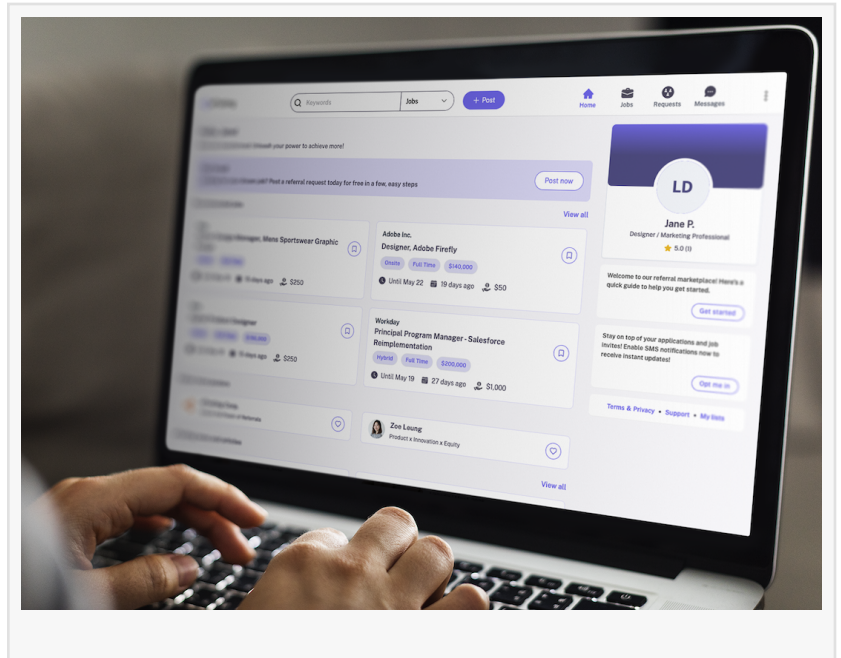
Keywords
Jobs
+ Post
Home
Jobs
Requests
Messages

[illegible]
Unleash your power to achieve more!

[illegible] Post a referral request today for free in a few, easy steps
Post now

View all

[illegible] Design Manager, Mens Sportswear Graphic
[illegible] 15 days ago $250

Adobe Inc.
Designer, Adobe Firefly
Onsite
Full Time
$140,000
Until May 22
19 days ago
$50

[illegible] Product Designer
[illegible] days ago $250

Workday
Principal Program Manager - Salesforce Reimplementation
Hybrid
Full Time
$200,000
Until May 19
27 days ago
$1,000

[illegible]

Zoe Leung
Product x Innovation x Equity

View all

LD
Jane P.
Designer / Marketing Professional
5.0 (1)

Welcome to our referral marketplace! Here's a quick guide to help you get started.
Get started

Stay on top of your applications and job invites! Enable SMS notifications now to receive instant updates!
Opt me in

Terms & Privacy • Support • My lists